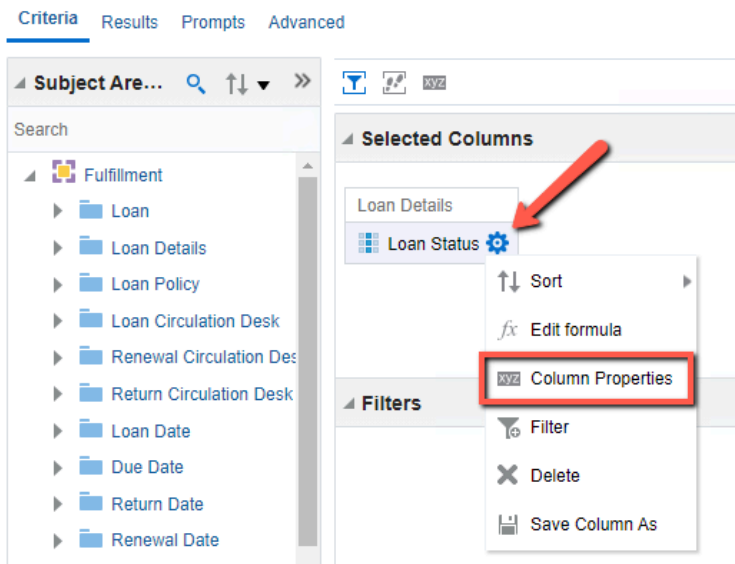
Criteria Results Prompts Advanced

Subject Are...

Search

Fulfillment
Loan
Loan Details
Loan Policy
Loan Circulation Desk
Renewal Circulation Des
Return Circulation Desk
Loan Date
Due Date
Return Date
Renewal Date

xyz

Selected Columns

Loan Details
Loan Status

Sort
Edit formula
xyz Column Properties
Filter
Delete
Save Column As

Filters